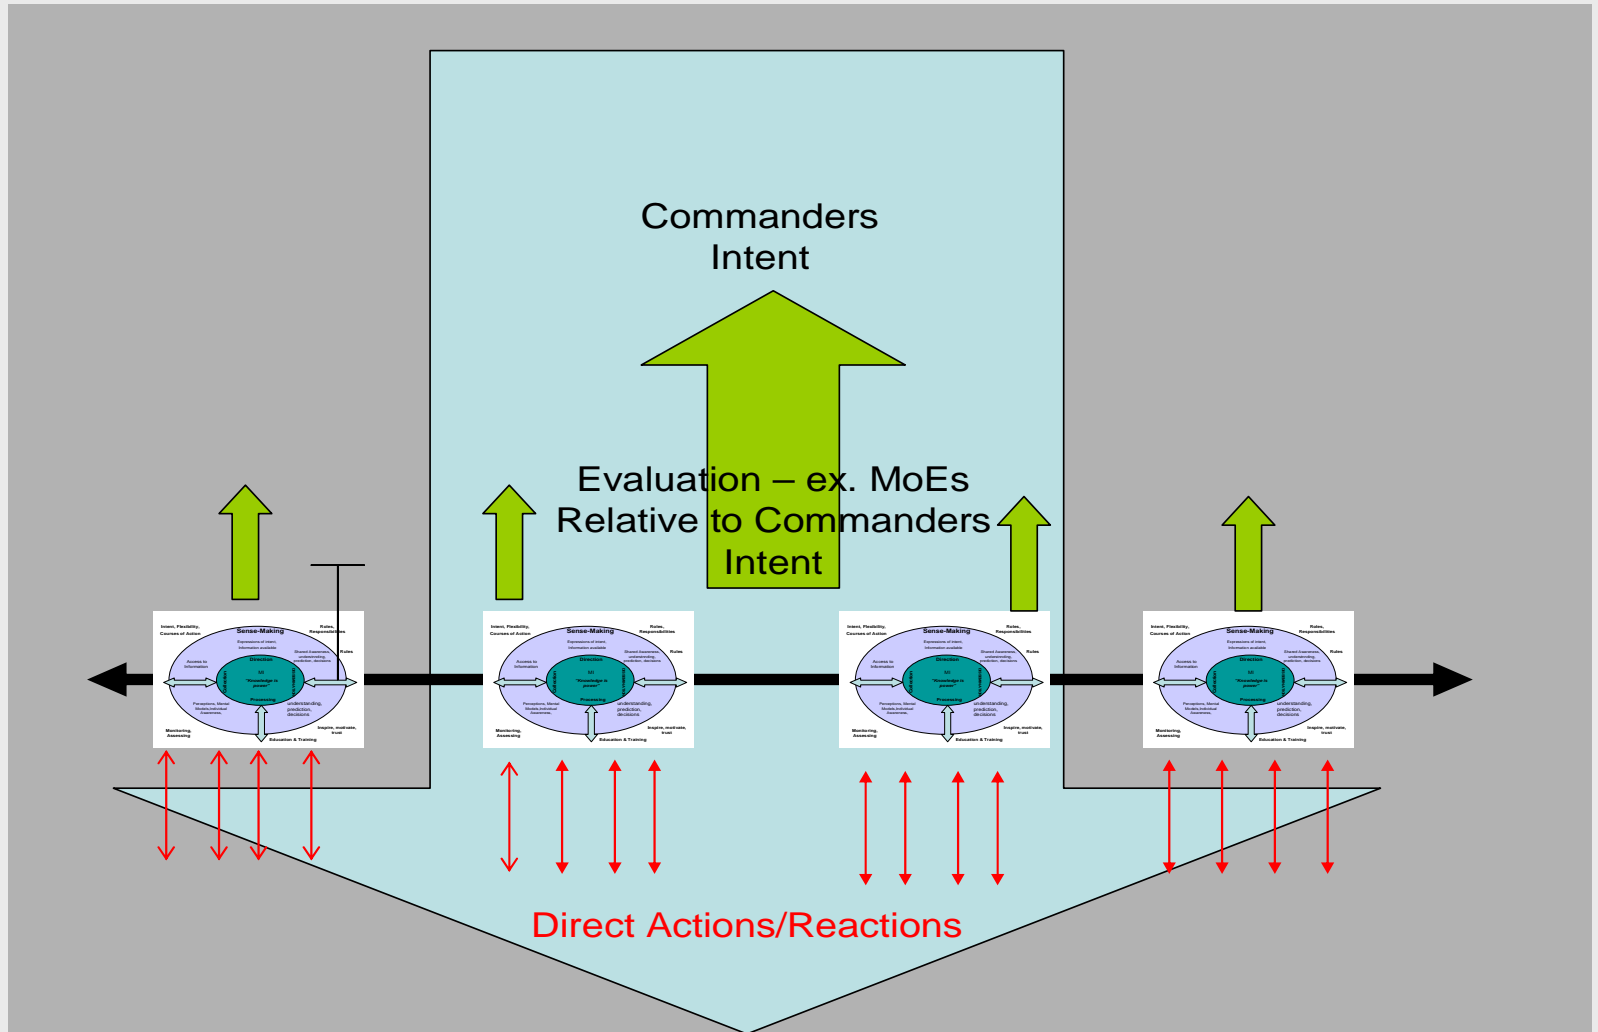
Commanders Intent

Evaluation – ex. MoEs Relative to Commanders Intent

Intent, Flexibility, Courses of Action
Sense-Making
Roles, Responsibilities
Expressions of intent, information available
Access to information
Shared Awareness, understanding, prediction, decisions
Rules
Direction
"Knowledge is power"
Processing
Perceptions, Mental Models, Individual Awareness
understanding, prediction, decisions
Monitoring, Assessing
Education & Training
Inspire, motivate, trust

Intent, Flexibility, Courses of Action
Sense-Making
Roles, Responsibilities
Expressions of intent, information available
Access to information
Shared Awareness, understanding, prediction, decisions
Rules
Direction
"Knowledge is power"
Processing
Perceptions, Mental Models, Individual Awareness
understanding, prediction, decisions
Monitoring, Assessing
Education & Training
Inspire, motivate, trust

Intent, Flexibility, Courses of Action
Sense-Making
Roles, Responsibilities
Expressions of intent, information available
Access to information
Shared Awareness, understanding, prediction, decisions
Rules
Direction
"Knowledge is power"
Processing
Perceptions, Mental Models, Individual Awareness
understanding, prediction, decisions
Monitoring, Assessing
Education & Training
Inspire, motivate, trust

Intent, Flexibility, Courses of Action
Sense-Making
Roles, Responsibilities
Expressions of intent, information available
Access to information
Shared Awareness, understanding, prediction, decisions
Rules
Direction
"Knowledge is power"
Processing
Perceptions, Mental Models, Individual Awareness
understanding, prediction, decisions
Monitoring, Assessing
Education & Training
Inspire, motivate, trust

Direct Actions/Reactions